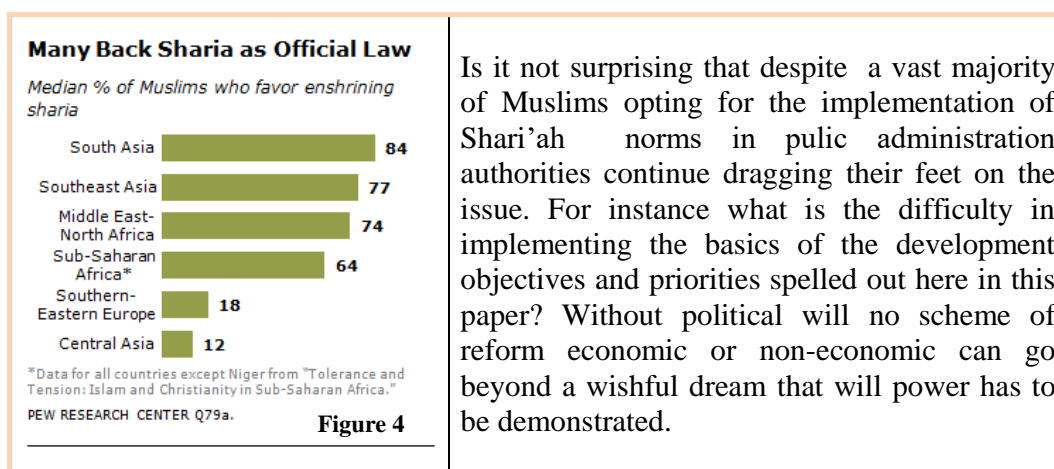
Many Back Sharia as Official Law

Median % of Muslims who favor enshrining sharia

| Region | % |
|---|---|
| South Asia | 84 |
| Southeast Asia | 77 |
| Middle East-North Africa | 74 |
| Sub-Saharan Africa* | 64 |
| Southern-Eastern Europe | 18 |
| Central Asia | 12 |

*Data for all countries except Niger from "Tolerance and Tension: Islam and Christianity in Sub-Saharan Africa."

PEW RESEARCH CENTER Q79a.

Figure 4

Is it not surprising that despite a vast majority of Muslims opting for the implementation of Shari'ah norms in pulic administration authorities continue dragging their feet on the issue. For instance what is the difficulty in implementing the basics of the development objectives and priorities spelled out here in this paper? Without political will no scheme of reform economic or non-economic can go beyond a wishful dream that will power has to be demonstrated.